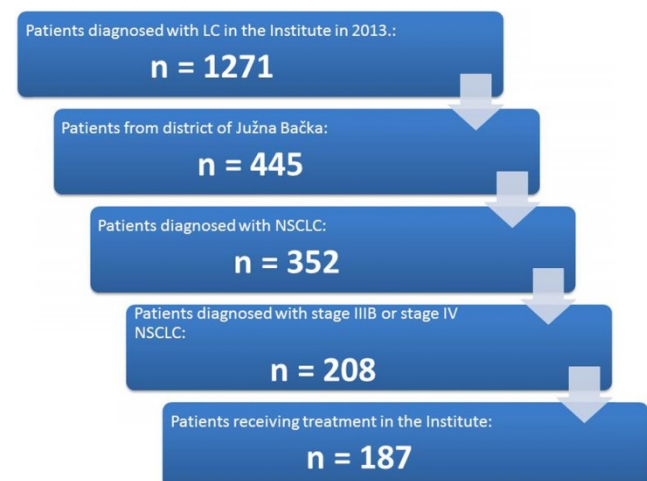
Patients diagnosed with LC in the Institute in 2013.:

n = 1271

Patients from district of Južna Bačka:

n = 445

Patients diagnosed with NSCLC:

n = 352

Patients diagnosed with stage IIIB or stage IV NSCLC:

n = 208

Patients receiving treatment in the Institute:

n = 187